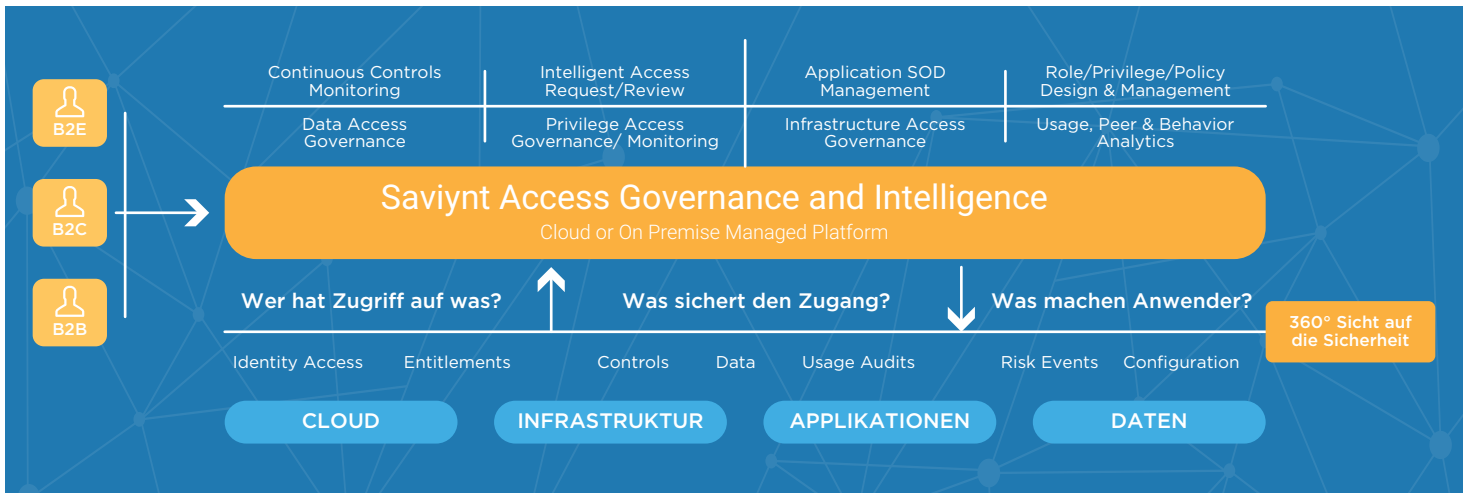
B2E

B2C

B2B

Continuous Controls Monitoring

Intelligent Access Request/Review

Application SOD Management

Role/Privilege/Policy Design & Management

Data Access Governance

Privilege Access Governance/ Monitoring

Infrastructure Access Governance

Usage, Peer & Behavior Analytics

Saviynt Access Governance and Intelligence

Cloud or On Premise Managed Platform

Wer hat Zugriff auf was?

Was sichert den Zugang?

Was machen Anwender?

360° Sicht auf die Sicherheit

Identity Access

Entitlements

Controls

Data

Usage Audits

Risk Events

Configuration

CLOUD

INFRASTRUKTUR

APPLIKATIONEN

DATEN